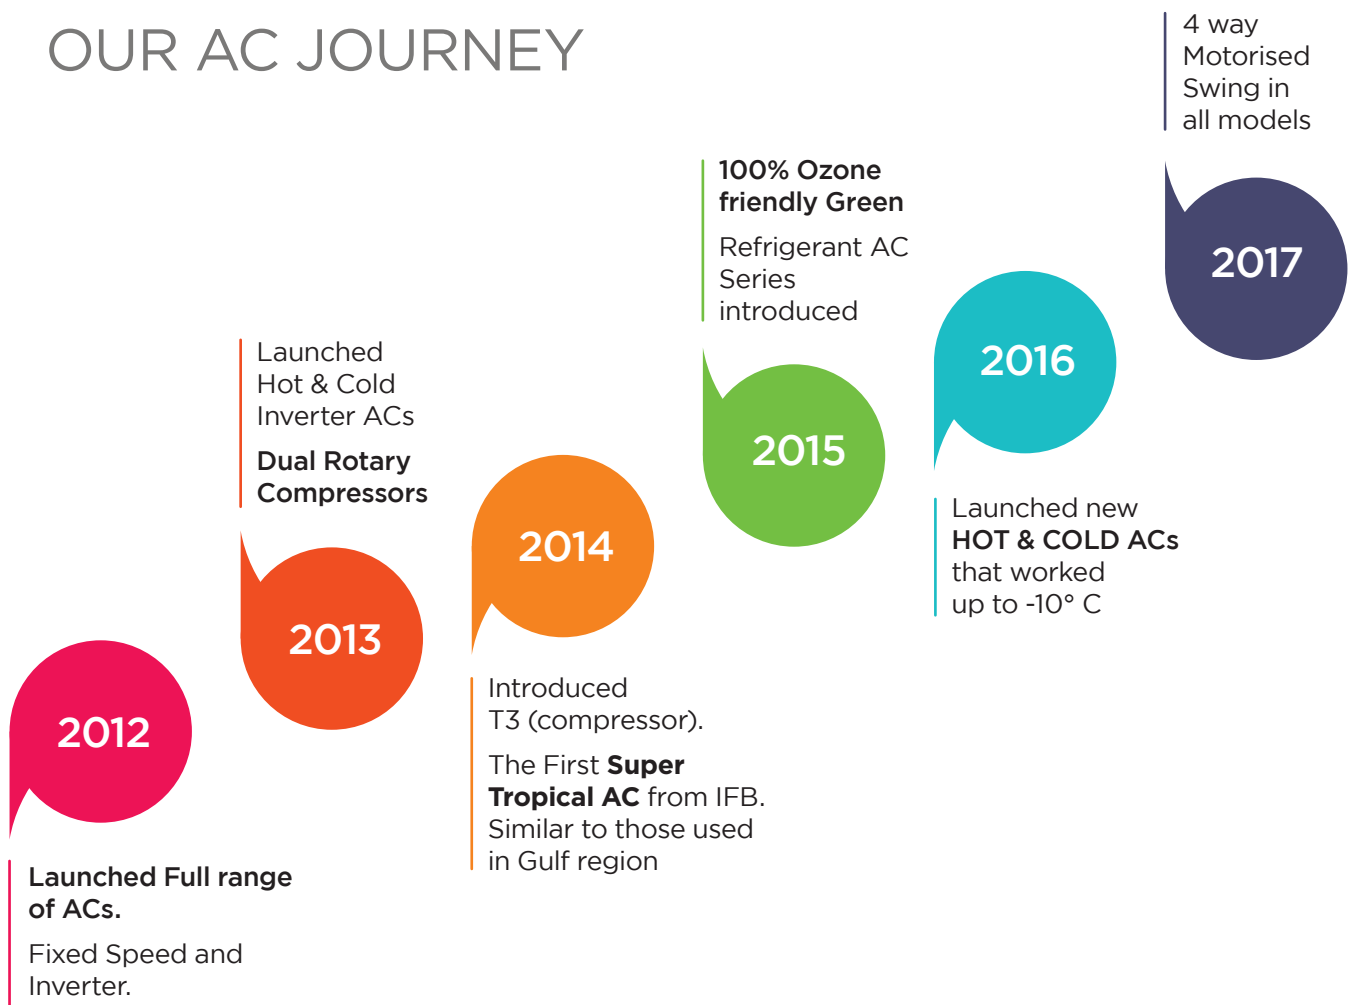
OUR AC JOURNEY

2012

Launched Full range of ACs.

Fixed Speed and Inverter.

Launched Hot & Cold Inverter ACs

Dual Rotary Compressors

2013

2014

Introduced T3 (compressor).

The First Super Tropical AC from IFB. Similar to those used in Gulf region

100% Ozone friendly Green

Refrigerant AC Series introduced

2015

2016

Launched new HOT & COLD ACs that worked up to -10° C

4 way Motorised Swing in all models

2017